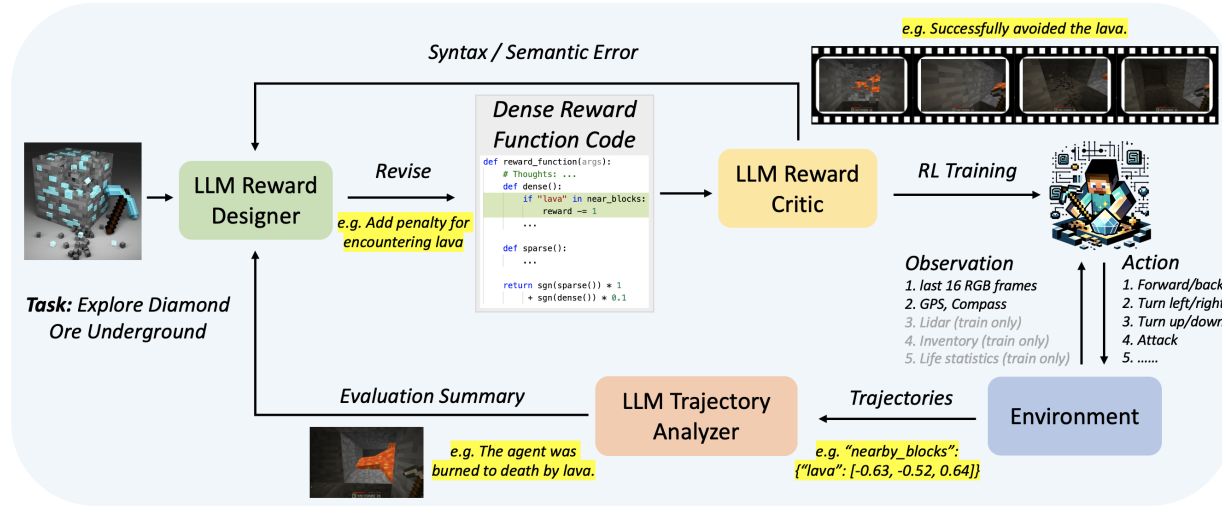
Syntax / Semantic Error

e.g. Successfully avoided the lava.

Dense Reward Function Code

def reward_function(args):
    # Thoughts: ...
    def dense():
        if "lava" in near_blocks:
            reward -= 1
        ...

    def sparse():
        ...

    return sgn(sparse()) * 1
        + sgn(dense()) * 0.1

LLM Reward Designer

Revise

e.g. Add penalty for encountering lava

LLM Reward Critic

RL Training

Task: Explore Diamond Ore Underground

Observation
1. last 16 RGB frames
2. GPS, Compass
3. Lidar (train only)
4. Inventory (train only)
5. Life statistics (train only)

Action
1. Forward/back
2. Turn left/right
3. Turn up/down
4. Attack
5. ......

Evaluation Summary

LLM Trajectory Analyzer

Trajectories

Environment

e.g. The agent was burned to death by lava.

e.g. "nearby_blocks": {"lava": [-0.63, -0.52, 0.64]}